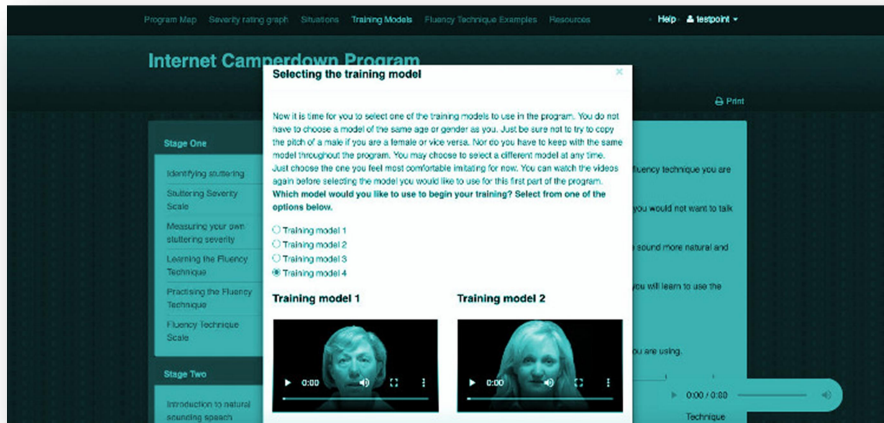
Program Map Severity rating graph Situations Training Models Fluency Technique Examples Resources

Help testpoint

Internet Camperdown Program

Print

Stage One

Identifying stuttering

Stuttering Severity Scale

Measuring your own stuttering severity

Learning the Fluency Technique

Practising the Fluency Technique

Fluency Technique Scale

Stage Two

Introduction to natural sounding speech

Selecting the training model

×

Now it is time for you to select one of the training models to use in the program. You do not have to choose a model of the same age or gender as you. Just be sure not to try to copy the pitch of a male if you are a female or vice versa. Nor do you have to keep with the same model throughout the program. You may choose to select a different model at any time. Just choose the one you feel most comfortable imitating for now. You can watch the videos again before selecting the model you would like to use for this first part of the program. Which model would you like to use to begin your training? Select from one of the options below.

Training model 1
Training model 2
Training model 3
Training model 4

Training model 1

0:00

Training model 2

0:00

fluency technique you are

you would not want to talk

sound more natural and

you will learn to use the

ou are using.

0:00 / 0:00

Technique